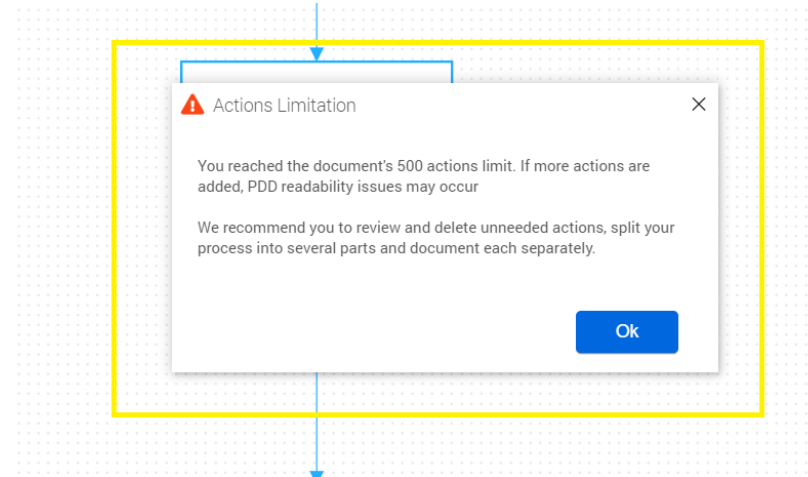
Actions Limitation

You reached the document's 500 actions limit. If more actions are added, PDD readability issues may occur

We recommend you to review and delete unneeded actions, split your process into several parts and document each separately.

Ok